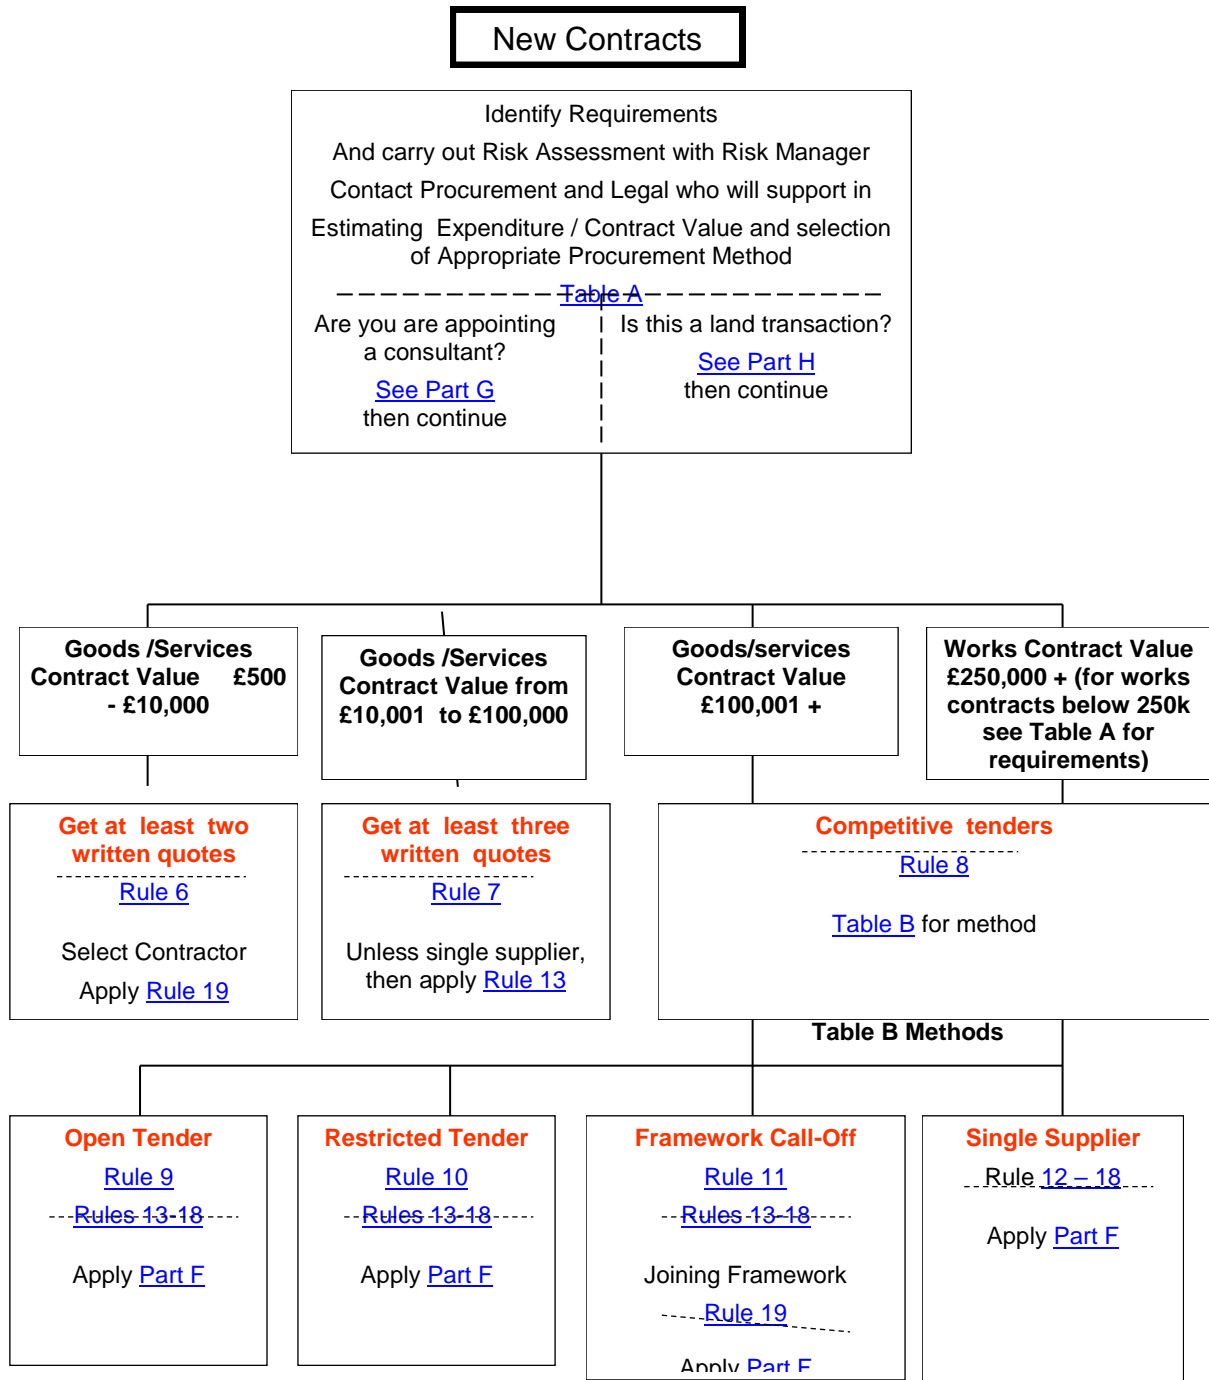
New Contracts

Identify Requirements

And carry out Risk Assessment with Risk Manager

Contact Procurement and Legal who will support in

Estimating Expenditure / Contract Value and selection of Appropriate Procurement Method

Table A

Are you appointing a consultant?

See Part G then continue

Is this a land transaction?

See Part H then continue

Goods /Services Contract Value £500 - £10,000

Goods /Services Contract Value from £10,001 to £100,000

Goods/services Contract Value £100,001 +

Works Contract Value £250,000 + (for works contracts below 250k see Table A for requirements)

Get at least two written quotes

Rule 6

Select Contractor

Apply Rule 19

Get at least three written quotes

Rule 7

Unless single supplier, then apply Rule 13

Competitive tenders

Rule 8

Table B for method

Table B Methods

Open Tender

Rule 9

Rules 13-18

Apply Part F

Restricted Tender

Rule 10

Rules 13-18

Apply Part F

Framework Call-Off

Rule 11

Rules 13-18

Joining Framework

Rule 19

Apply Part F

Single Supplier

Rule 12 – 18

Apply Part F